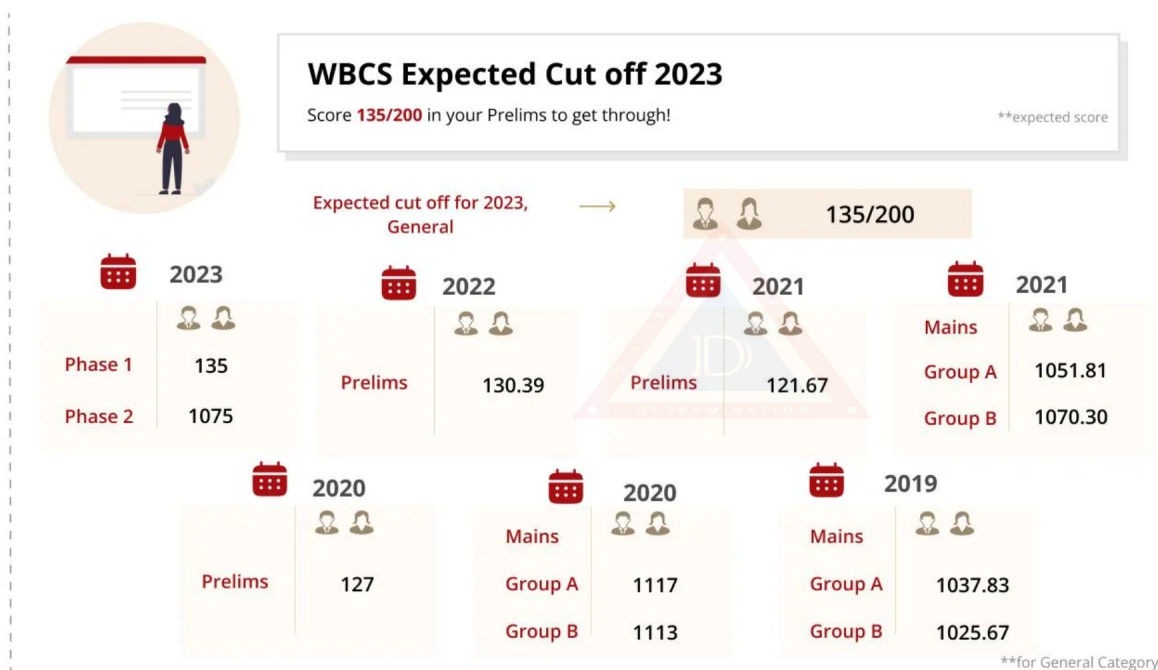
WBCS Expected Cut off 2023

Score 135/200 in your Prelims to get through!

**expected score

Expected cut off for 2023, General → 135/200

2023

| | |
|---|---|
| Phase 1 | 135 |
| Phase 2 | 1075 |

2022

| | |
|---|---|
| Prelims | 130.39 |

2021

| | |
|---|---|
| Prelims | 121.67 |

2021

| Mains | |
|---|---|
| Group A | 1051.81 |
| Group B | 1070.30 |

2020

| | |
|---|---|
| Prelims | 127 |

2020

| Mains | |
|---|---|
| Group A | 1117 |
| Group B | 1113 |

2019

| Mains | |
|---|---|
| Group A | 1037.83 |
| Group B | 1025.67 |

**for General Category